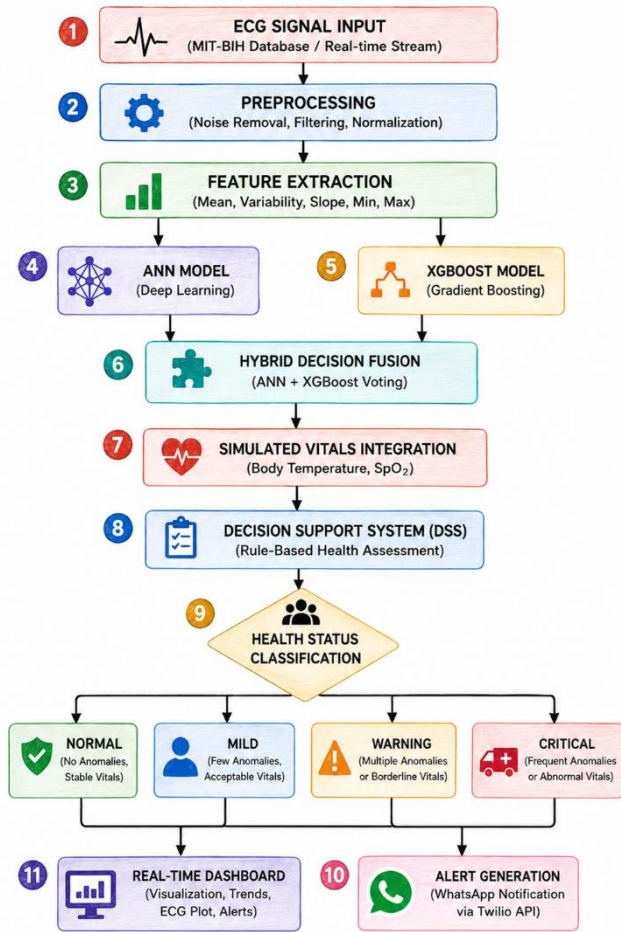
1 ECG SIGNAL INPUT
(MIT-BIH Database / Real-time Stream)

2 PREPROCESSING
(Noise Removal, Filtering, Normalization)

3 FEATURE EXTRACTION
(Mean, Variability, Slope, Min, Max)

4 ANN MODEL
(Deep Learning)

5 XGBOOST MODEL
(Gradient Boosting)

6 HYBRID DECISION FUSION
(ANN + XGBoost Voting)

7 SIMULATED VITALS INTEGRATION
(Body Temperature, SpO$_2$)

8 DECISION SUPPORT SYSTEM (DSS)
(Rule-Based Health Assessment)

9 HEALTH STATUS CLASSIFICATION

NORMAL
(No Anomalies, Stable Vitals)

MILD
(Few Anomalies, Acceptable Vitals)

WARNING
(Multiple Anomalies or Borderline Vitals)

CRITICAL
(Frequent Anomalies or Abnormal Vitals)

11 REAL-TIME DASHBOARD
(Visualization, Trends, ECG Plot, Alerts)

10 ALERT GENERATION
(WhatsApp Notification via Twilio API)